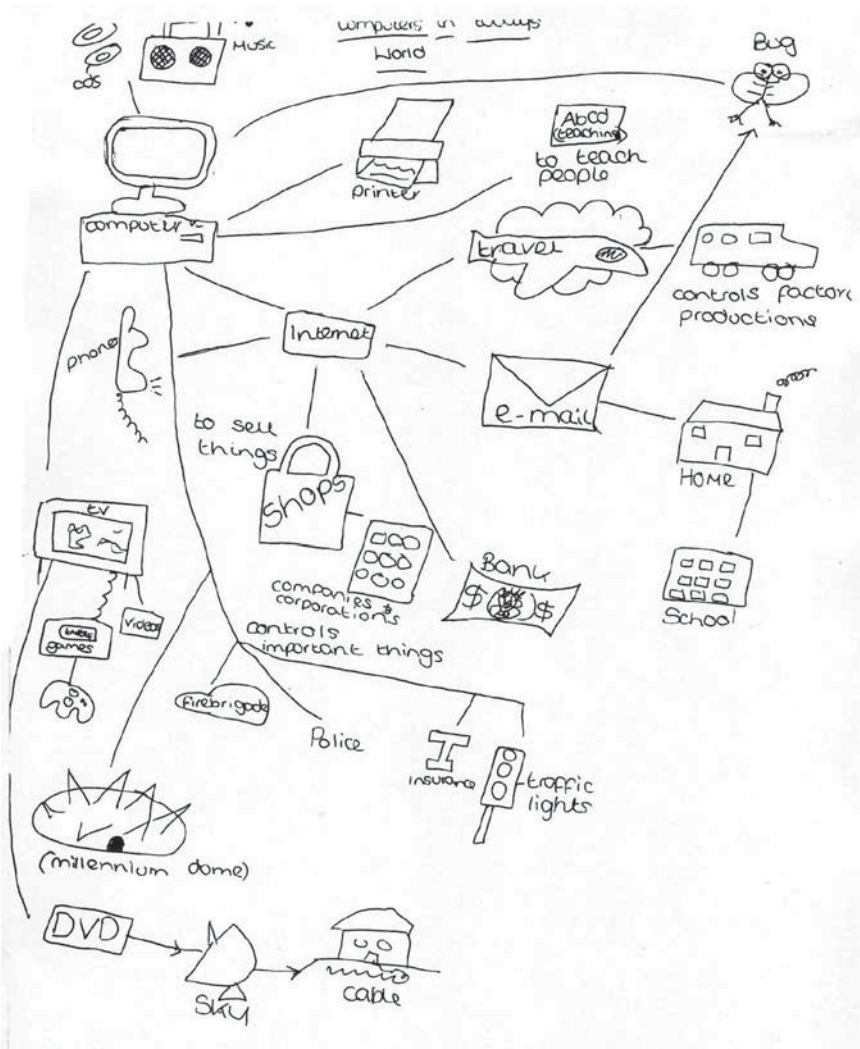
Computers in todays World

cds

Music

Bug

Abcd (teaching)

to teach people

printer

computer

travel

controls factory productions

phone

Internet

e-mail

to sell things

Shops

HOME

tv

videos

games

companies & corporations

Bank

$ $

School

controls important things

firebrigade

Police

insurance

traffic lights

(millennium dome)

DVD

Sky

cable